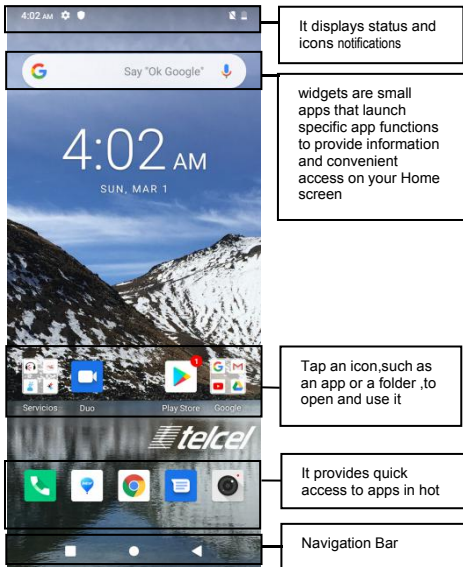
4:02 AM

Say "Ok Google"

4:02 AM

SUN, MAR 1

Servicios Duo Play Store Google

telcel

It displays status and icons notifications

widgets are small apps that launch specific app functions to provide information and convenient access on your Home screen

Tap an icon,such as an app or a folder ,to open and use it

It provides quick access to apps in hot

Navigation Bar